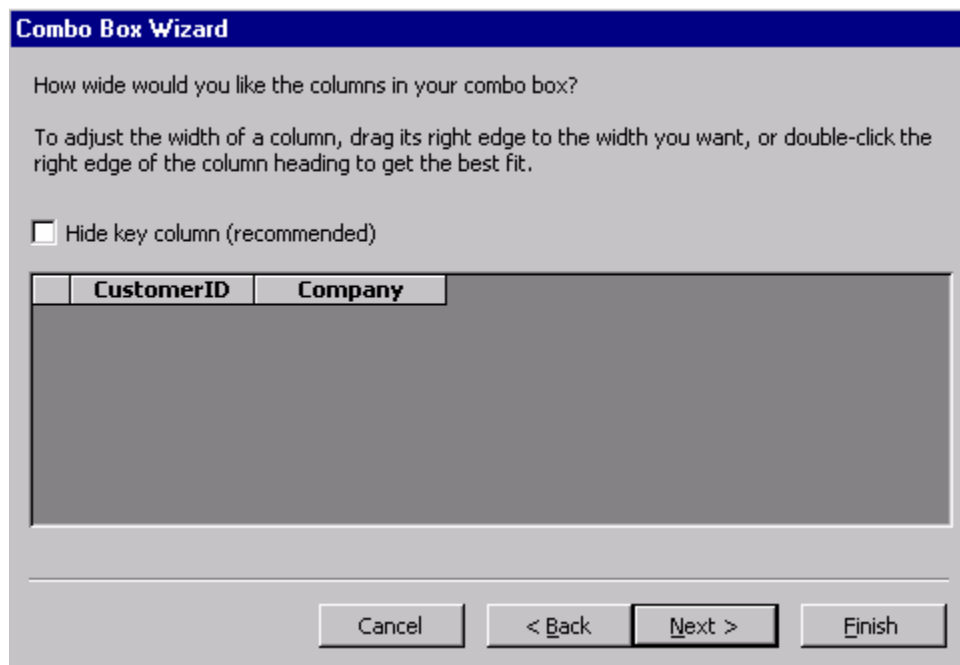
Combo Box Wizard

How wide would you like the columns in your combo box?

To adjust the width of a column, drag its right edge to the width you want, or double-click the right edge of the column heading to get the best fit.

Hide key column (recommended)

| | CustomerID | Company |
|---|---|---|

Cancel | < Back | Next > | Finish